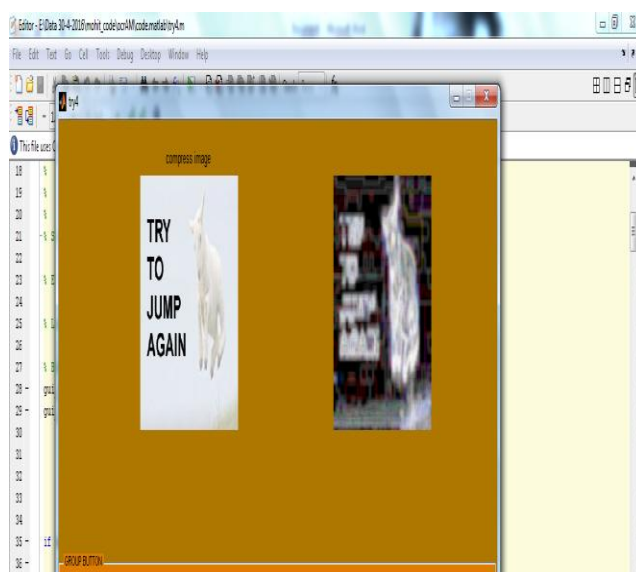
Editor - E:\Data 30-4-2016\mohit_code\ocrAM\code.matlab\try4.m

File Edit Text Go Cell Tools Debug Desktop Window Help

This file uses

try4

compress image

TRY
TO
JUMP
AGAIN

18 %
19 %
20 %
21 % S
22
23 % I
24
25 % I
26
27 % I
28 - gui
29 - gui
30
31
32
33
34
35 - if
36 -

GROUP BUTTON